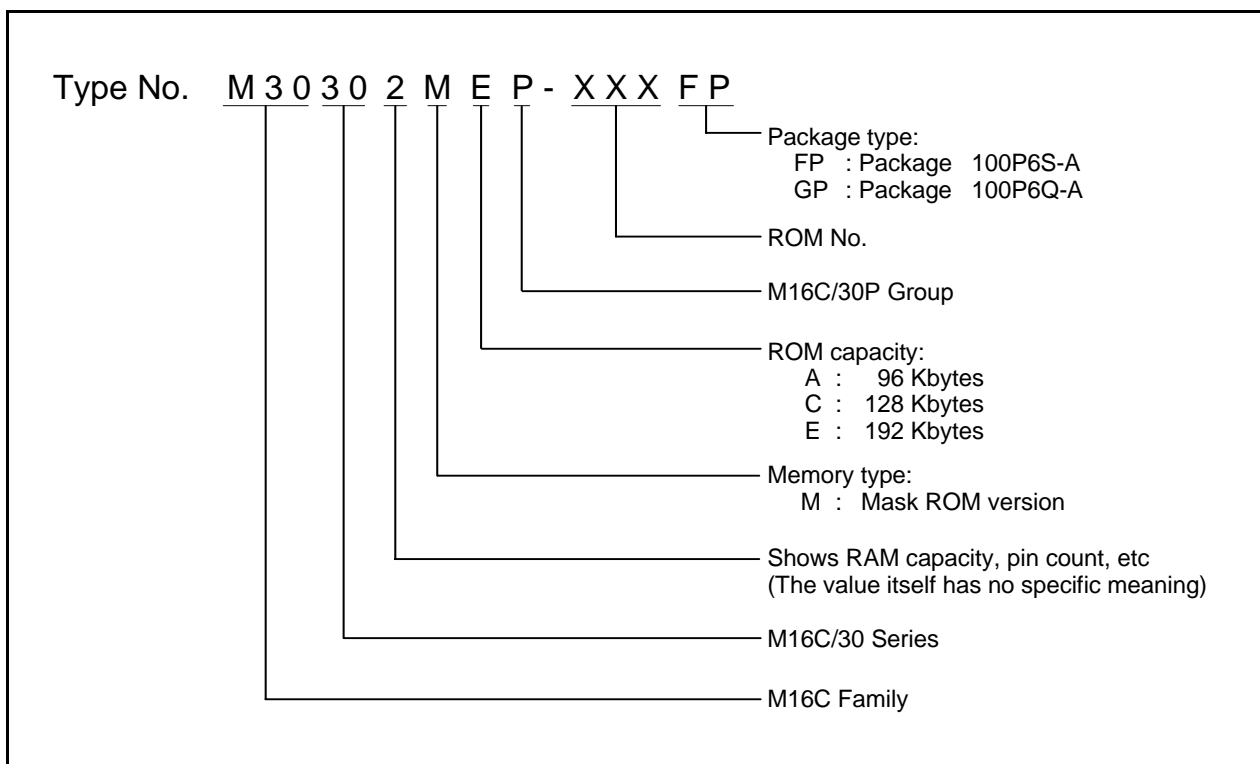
Type No. M 3 0 3 0 2 M E P - X X X F P

Package type:
FP : Package 100P6S-A
GP : Package 100P6Q-A

ROM No.

M16C/30P Group

ROM capacity:
A : 96 Kbytes
C : 128 Kbytes
E : 192 Kbytes

Memory type:
M : Mask ROM version

Shows RAM capacity, pin count, etc
(The value itself has no specific meaning)

M16C/30 Series

M16C Family